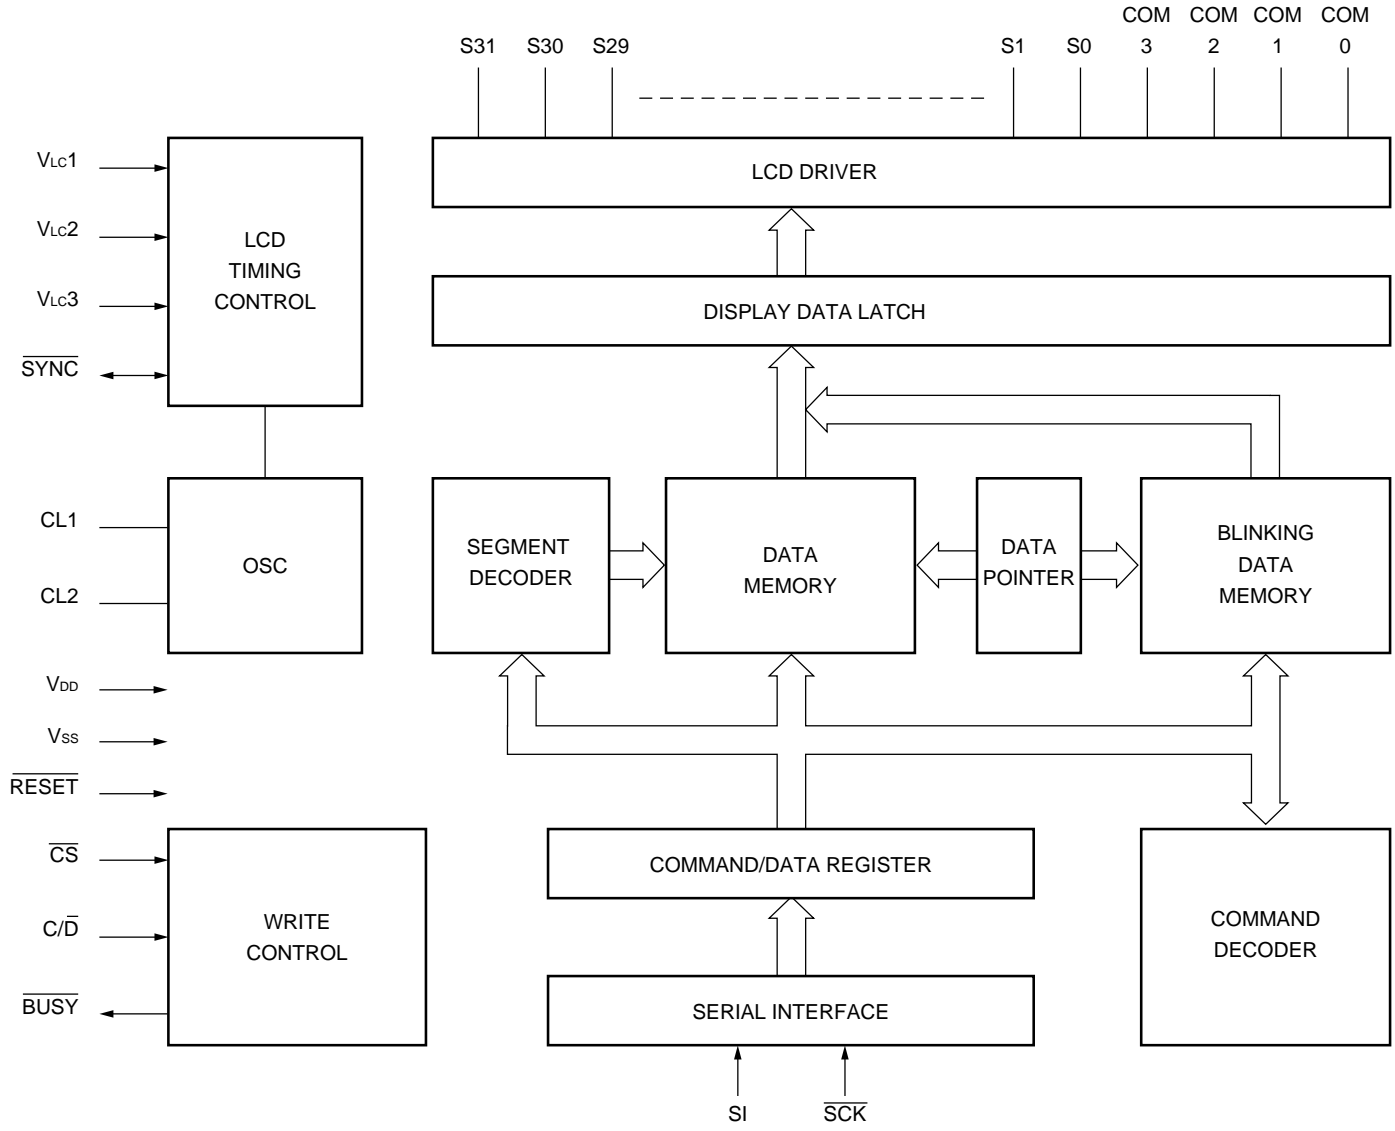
S31 S30 S29 S1 S0 COM 3 COM 2 COM 1 COM 0

LCD DRIVER

DISPLAY DATA LATCH

$V_{LC}1$
$V_{LC}2$
$V_{LC}3$
$\overline{SYNC}$

LCD TIMING CONTROL

CL1
CL2

OSC

SEGMENT DECODER

DATA MEMORY

DATA POINTER

BLINKING DATA MEMORY

$V_{DD}$
$V_{SS}$
$\overline{RESET}$
$\overline{CS}$
$C/\overline{D}$
$\overline{BUSY}$

WRITE CONTROL

COMMAND/DATA REGISTER

COMMAND DECODER

SERIAL INTERFACE

SI
$\overline{SCK}$